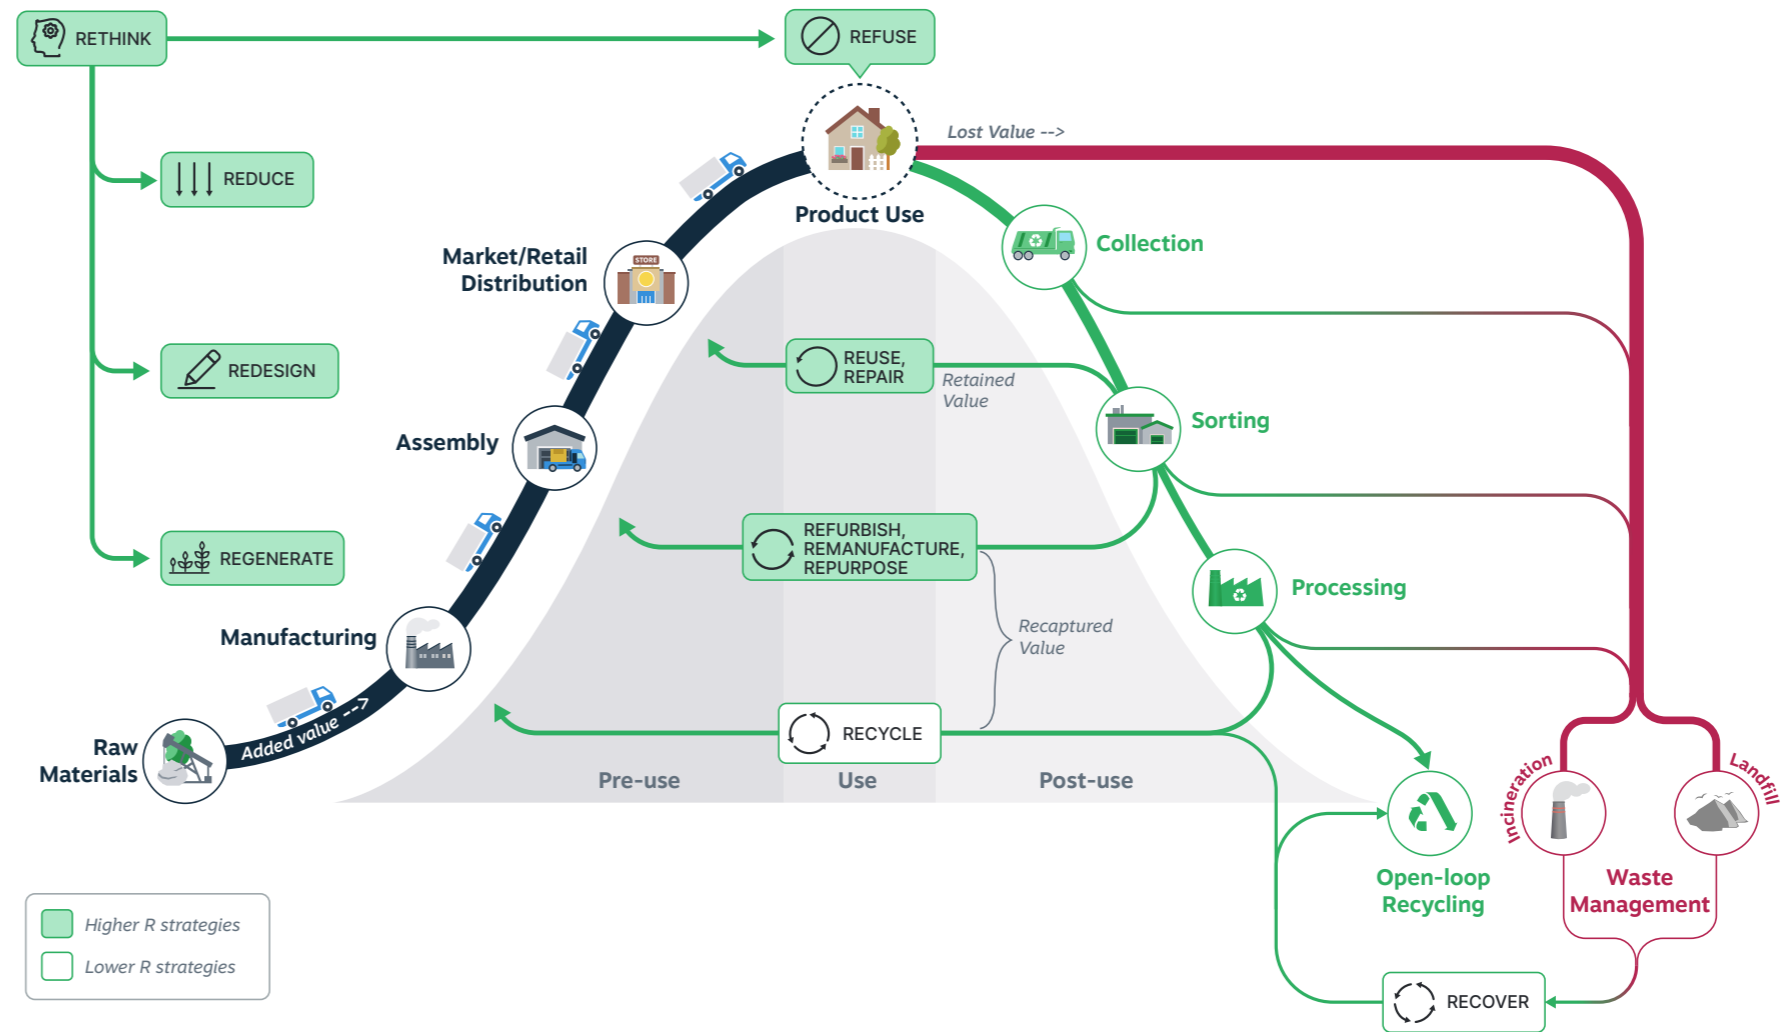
RETHINK

REFUSE

REDUCE

REDESIGN

REGENERATE

Lost Value -->

Product Use

Market/Retail Distribution

Collection

REUSE, REPAIR

Retained Value

Sorting

Assembly

REFURBISH, REMANUFACTURE, REPURPOSE

Processing

Manufacturing

Recaptured Value

Raw Materials

Added value -->

RECYCLE

Pre-use

Use

Post-use

Incineration

Landfill

Open-loop Recycling

Waste Management

RECOVER

Higher R strategies

Lower R strategies